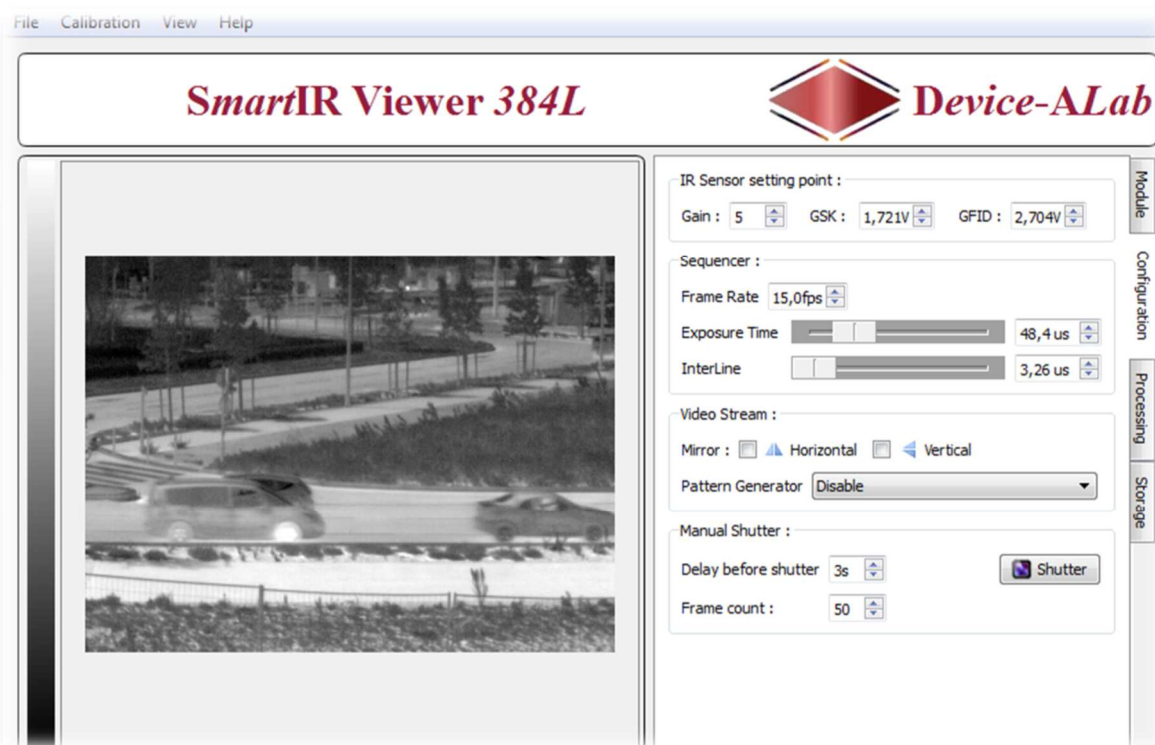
File Calibration View Help

SmartIR Viewer 384L

Device-ALab

IR Sensor setting point :
Gain : 5 GSK : 1,721V GFID : 2,704V

Sequencer :
Frame Rate 15,0fps
Exposure Time 48,4 us
InterLine 3,26 us

Video Stream :
Mirror : Horizontal Vertical
Pattern Generator Disable

Manual Shutter :
Delay before shutter 3s Shutter
Frame count : 50

Module
Configuration
Processing
Storage